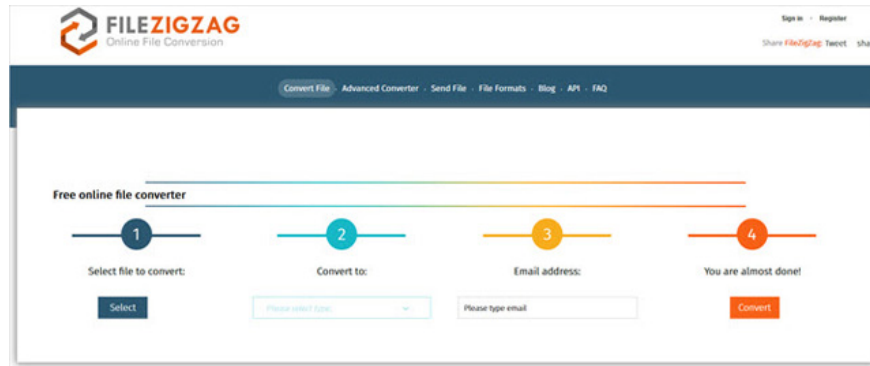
FILEZIGZAG
Online File Conversion

Sign in · Register

Share FileZigZag: Tweet sha

Convert File · Advanced Converter · Send File · File Formats · Blog · API · FAQ

Free online file converter

1
Select file to convert:
Select

2
Convert to:
Please select type

3
Email address:
Please type email

4
You are almost done!
Convert